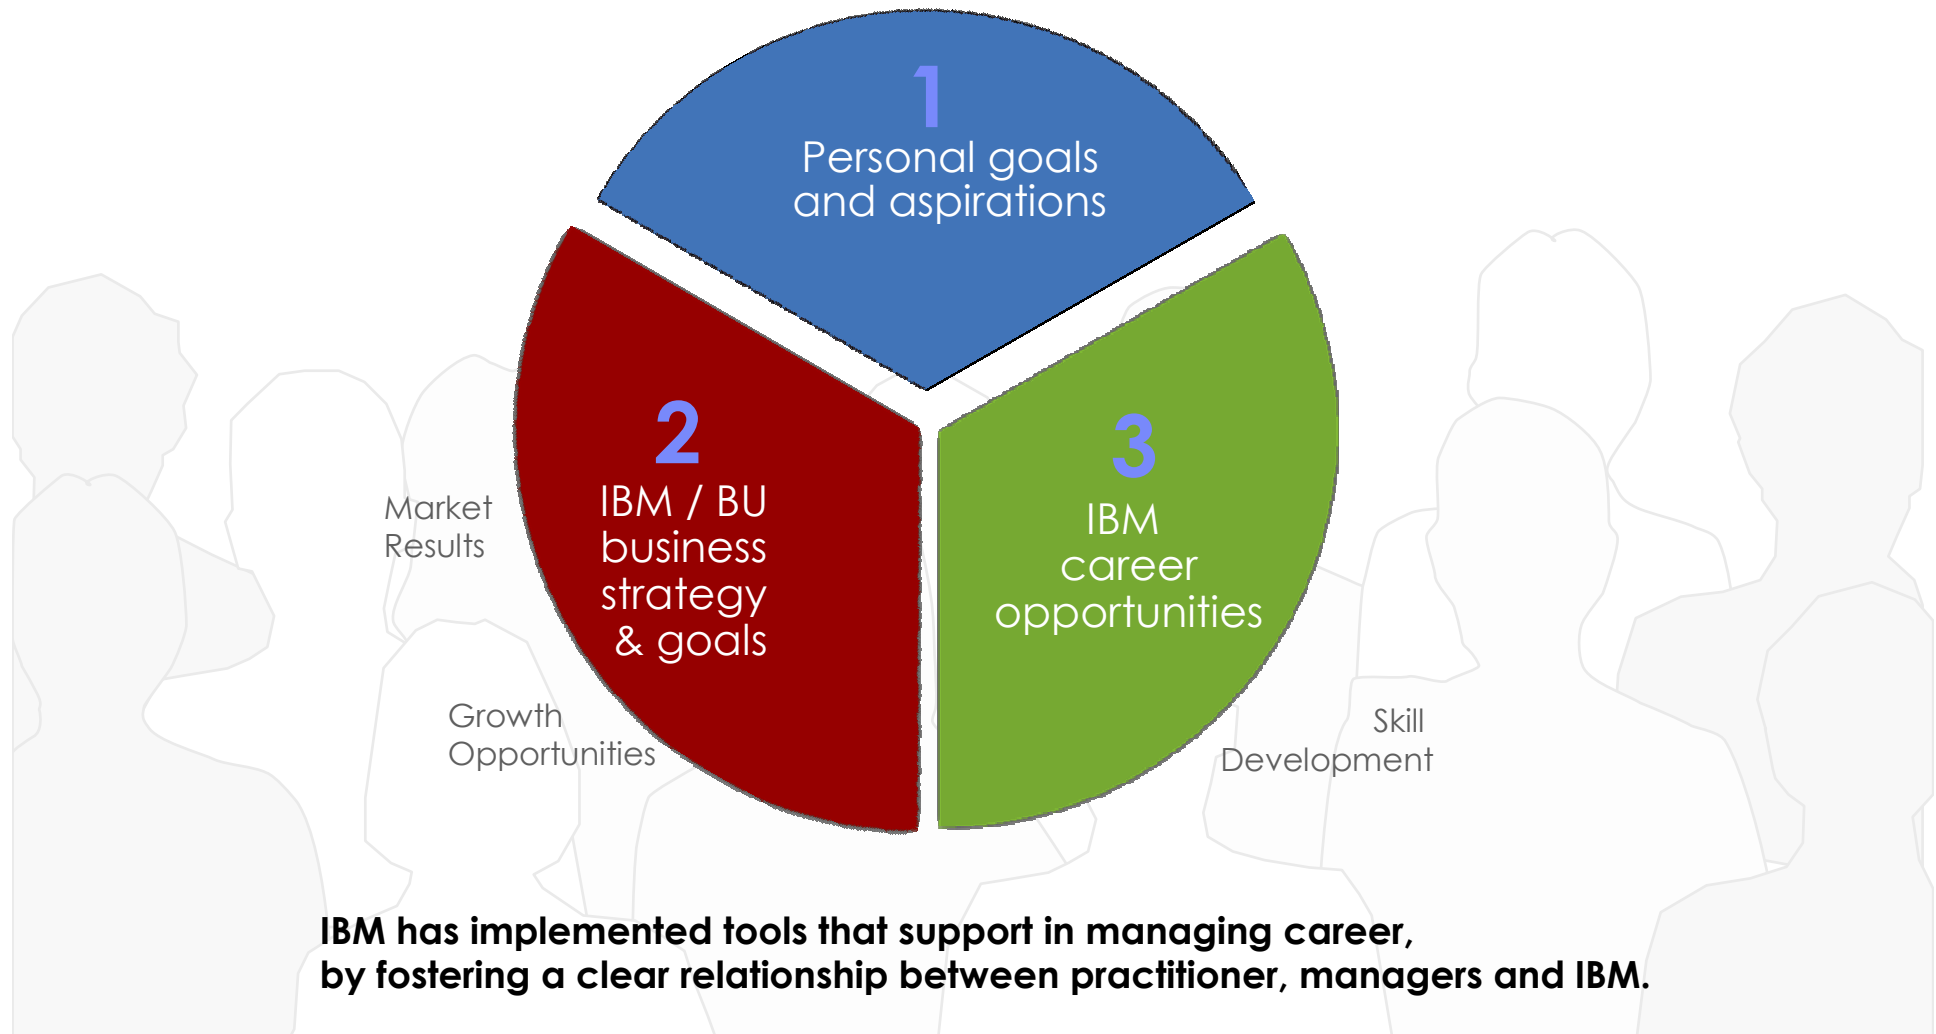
1
Personal goals and aspirations

Market Results

2
IBM / BU business strategy & goals

3
IBM career opportunities

Growth Opportunities

Skill Development

IBM has implemented tools that support in managing career,
by fostering a clear relationship between practitioner, managers and IBM.